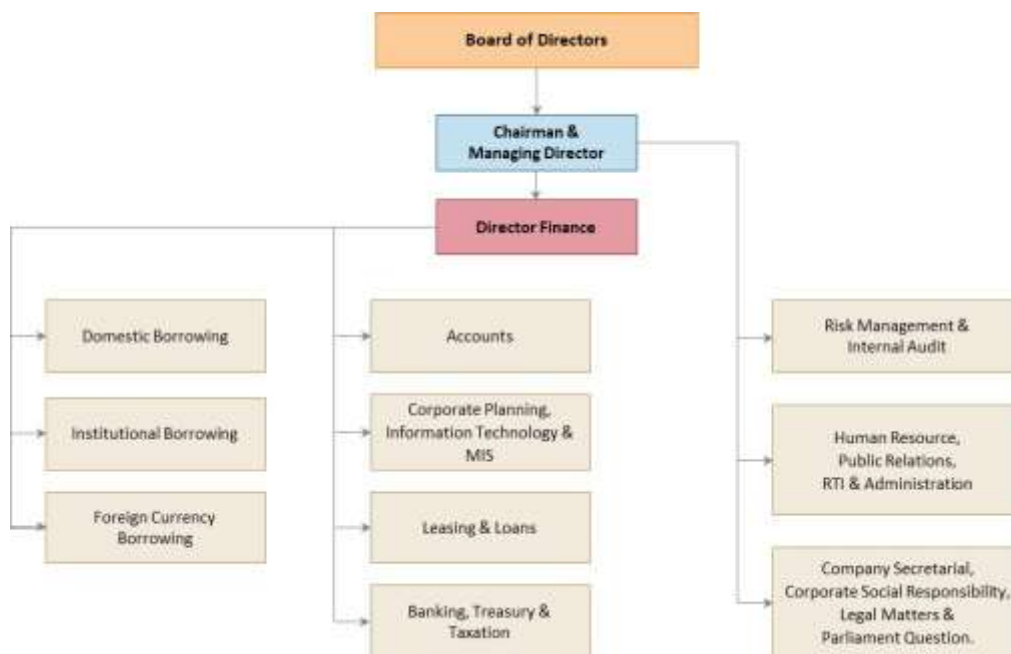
Board of Directors

Chairman & Managing Director

Director Finance

Domestic Borrowing

Institutional Borrowing

Foreign Currency Borrowing

Accounts

Corporate Planning, Information Technology & MIS

Leasing & Loans

Banking, Treasury & Taxation

Risk Management & Internal Audit

Human Resource, Public Relations, RTI & Administration

Company Secretarial, Corporate Social Responsibility, Legal Matters & Parliament Question.